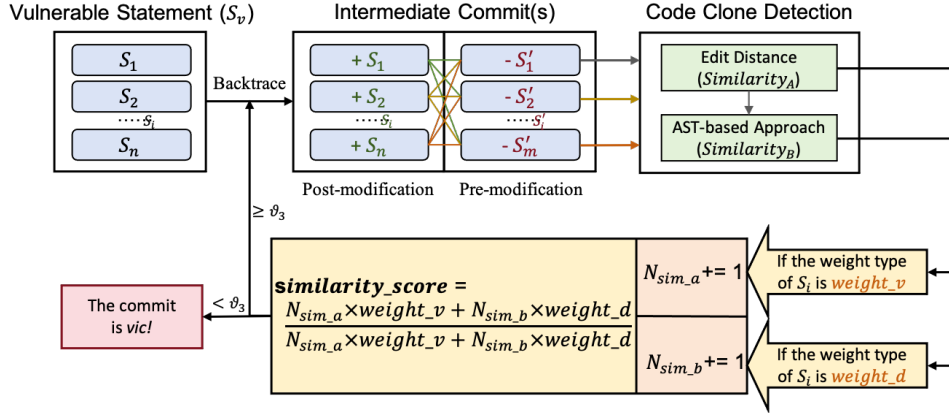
Vulnerable Statement ($S_v$)

$S_1$

$S_2$

$\cdots S_i$

$S_n$

Backtrace

Intermediate Commit(s)

$+ S_1$

$+ S_2$

$\cdots S_i$

$+ S_n$

$- S_1'$

$- S_2'$

$\cdots S_i'$

$- S_m'$

Post-modification

Pre-modification

Code Clone Detection

Edit Distance ($Similarity_A$)

AST-based Approach ($Similarity_B$)

$\geq \vartheta_3$

$< \vartheta_3$

The commit is *vic!*

**similarity_score** $= \frac{N_{sim\_a} \times weight\_v + N_{sim\_b} \times weight\_d}{N_{sim\_a} \times weight\_v + N_{sim\_a} \times weight\_d}$

$N_{sim\_a}$ += 1

$N_{sim\_b}$ += 1

If the weight type of $S_i$ is *weight_v*

If the weight type of $S_i$ is *weight_d*